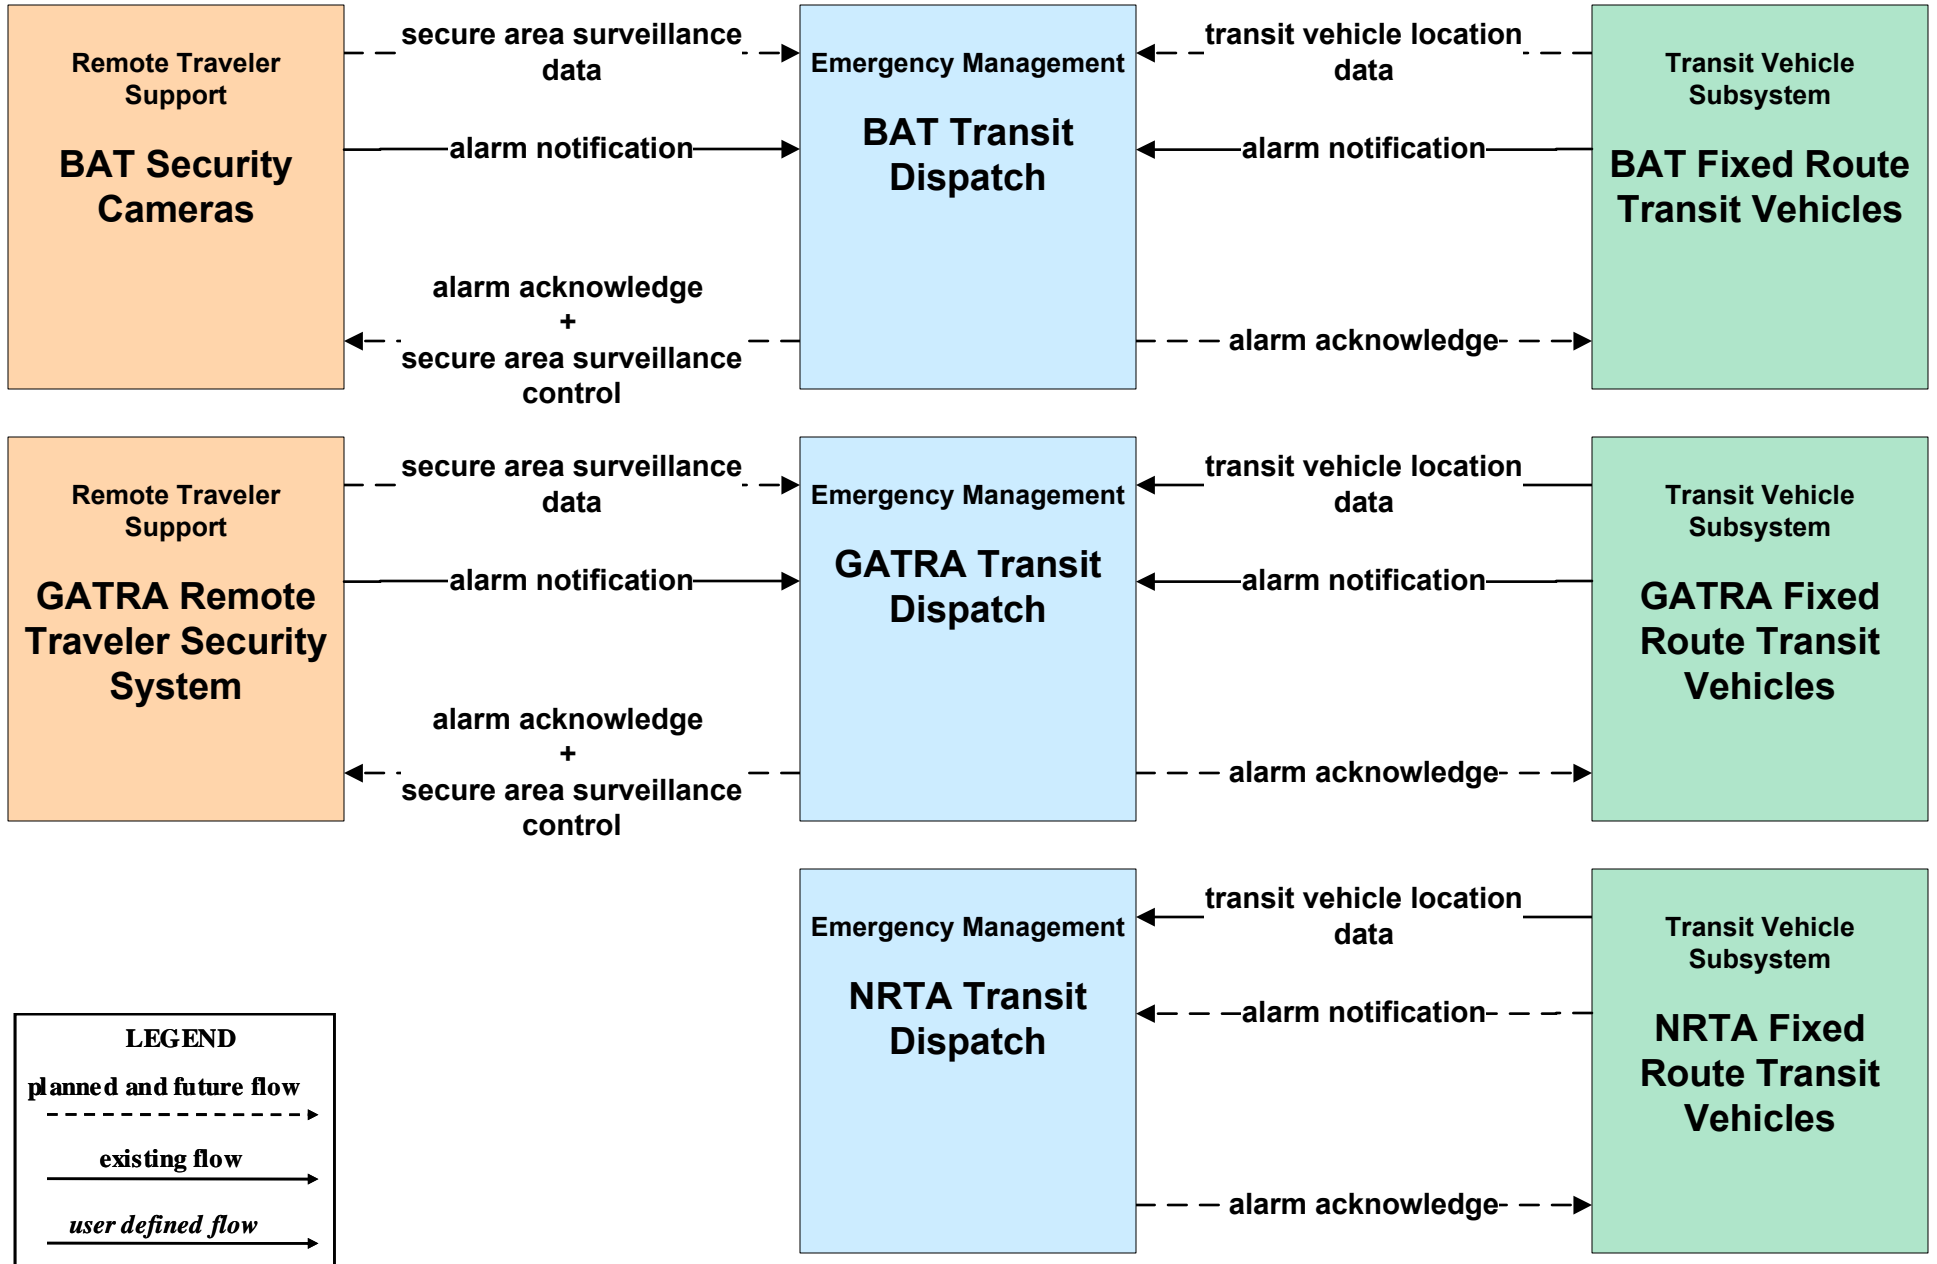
Remote Traveler Support

BAT Security Cameras

secure area surveillance data

alarm notification

alarm acknowledge + secure area surveillance control

Emergency Management

BAT Transit Dispatch

transit vehicle location data

alarm notification

alarm acknowledge

Transit Vehicle Subsystem

BAT Fixed Route Transit Vehicles

Remote Traveler Support

GATRA Remote Traveler Security System

secure area surveillance data

alarm notification

alarm acknowledge + secure area surveillance control

Emergency Management

GATRA Transit Dispatch

transit vehicle location data

alarm notification

alarm acknowledge

Transit Vehicle Subsystem

GATRA Fixed Route Transit Vehicles

Emergency Management

NRTA Transit Dispatch

transit vehicle location data

alarm notification

alarm acknowledge

Transit Vehicle Subsystem

NRTA Fixed Route Transit Vehicles

LEGEND

planned and future flow

existing flow

user defined flow